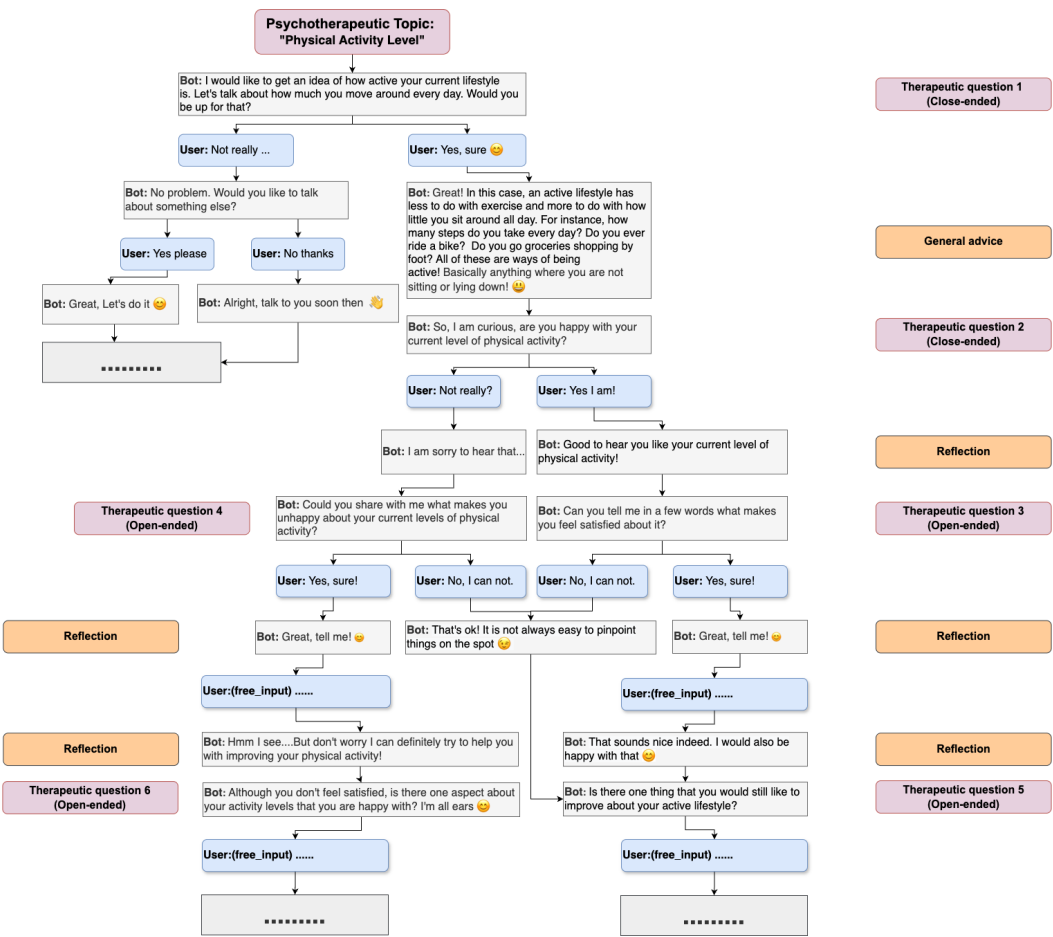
Psychotherapeutic Topic:
"Physical Activity Level"

Bot: I would like to get an idea of how active your current lifestyle is. Let's talk about how much you move around every day. Would you be up for that?

Therapeutic question 1
(Close-ended)

User: Not really ...

User: Yes, sure 😊

Bot: No problem. Would you like to talk about something else?

Bot: Great! In this case, an active lifestyle has less to do with exercise and more to do with how little you sit around all day. For instance, how many steps do you take every day? Do you ever ride a bike? Do you go groceries shopping by foot? All of these are ways of being active! Basically anything where you are not sitting or lying down! 😃

General advice

User: Yes please

User: No thanks

Bot: Great, Let's do it 😊

Bot: Alright, talk to you soon then 👋

.........

Bot: So, I am curious, are you happy with your current level of physical activity?

Therapeutic question 2
(Close-ended)

User: Not really?

User: Yes I am!

Bot: I am sorry to hear that...

Bot: Good to hear you like your current level of physical activity!

Reflection

Therapeutic question 4
(Open-ended)

Bot: Could you share with me what makes you unhappy about your current levels of physical activity?

Bot: Can you tell me in a few words what makes you feel satisfied about it?

Therapeutic question 3
(Open-ended)

User: Yes, sure!

User: No, I can not.

User: No, I can not.

User: Yes, sure!

Reflection

Bot: Great, tell me! 😊

Bot: That's ok! It is not always easy to pinpoint things on the spot 😉

Bot: Great, tell me! 😊

Reflection

User:(free_input) ......

User:(free_input) ......

Reflection

Bot: Hmm I see....But don't worry I can definitely try to help you with improving your physical activity!

Bot: That sounds nice indeed. I would also be happy with that 😊

Reflection

Therapeutic question 6
(Open-ended)

Bot: Although you don't feel satisfied, is there one aspect about your activity levels that you are happy with? I'm all ears 😊

Bot: Is there one thing that you would still like to improve about your active lifestyle?

Therapeutic question 5
(Open-ended)

User:(free_input) ......

User:(free_input) ......

.........

.........